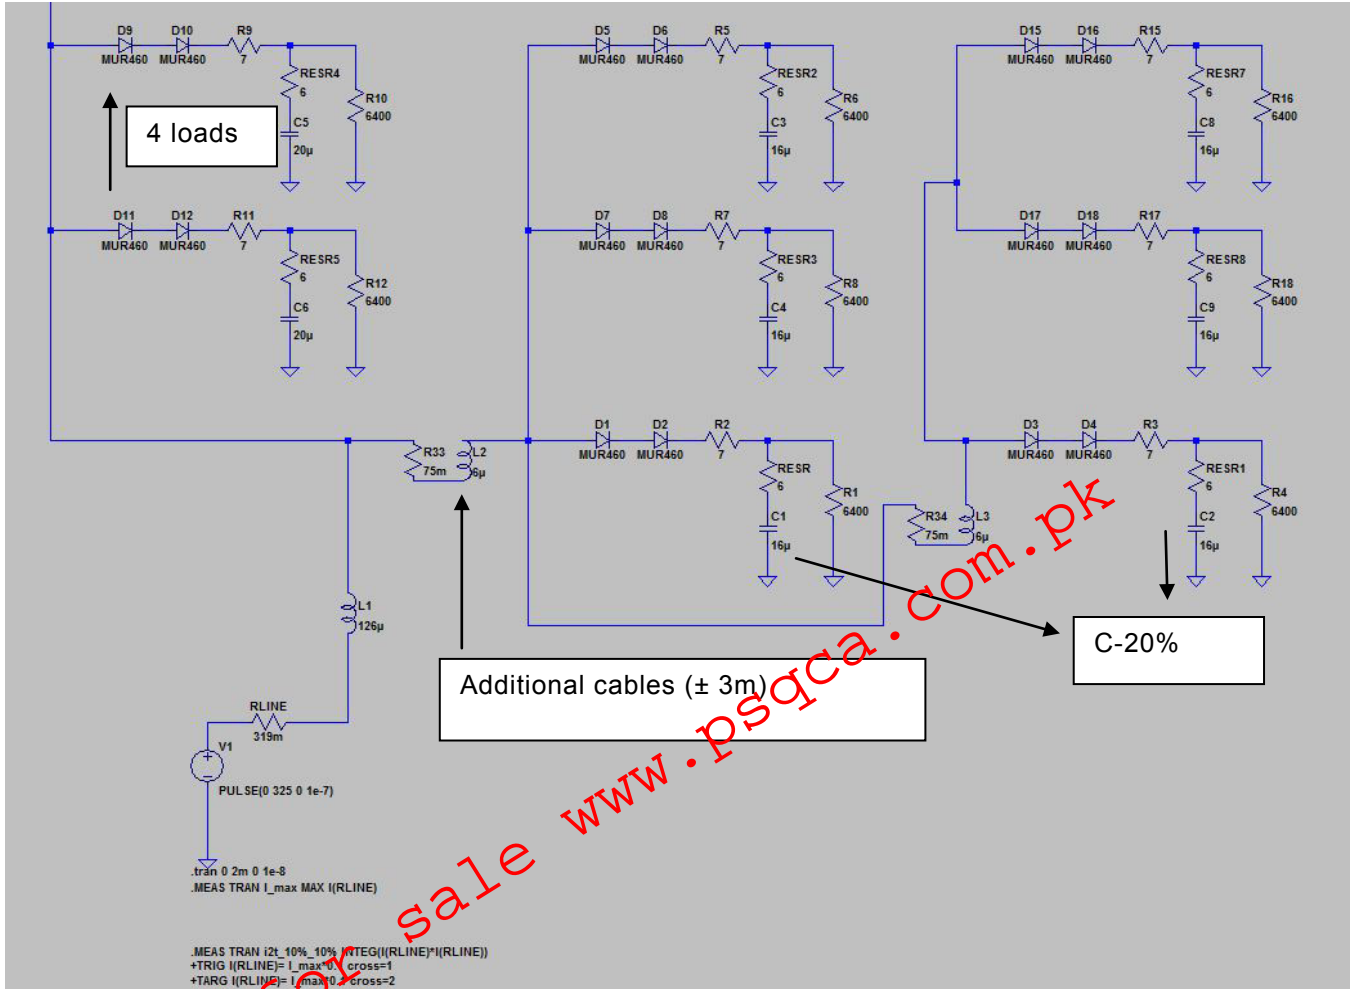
D9 D10 R9
MUR460 MUR460 7
RESR4
6
R10
6400
C5
20µ

4 loads

D11 D12 R11
MUR460 MUR460 7
RESR5
6
R12
6400
C6
20µ

D5 D6 R5
MUR460 MUR460 7
RESR2
6
R6
6400
C3
16µ

D7 D8 R7
MUR460 MUR460 7
RESR3
6
R8
6400
C4
16µ

D1 D2 R2
MUR460 MUR460 7
RESR
6
R1
6400
C1
16µ

D15 D16 R15
MUR460 MUR460 7
RESR7
6
R16
6400
C8
16µ

D17 D18 R17
MUR460 MUR460 7
RESR8
6
R18
6400
C9
16µ

D3 D4 R3
MUR460 MUR460 7
RESR1
6
R4
6400
C2
16µ

R33
75m
L2
6µ

R34
75m
L3
6µ

L1
126µ

RLINE
319m

V1
PULSE(0 325 0 1e-7)

C-20%

Additional cables (± 3m)

www.psqca.com.pk
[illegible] sale

.tran 0 2m 0 1e-8
.MEAS TRAN I_max MAX I(RLINE)

.MEAS TRAN i2t_10%_10% INTEG(I(RLINE)*I(RLINE))
+TRIG I(RLINE)= I_max*0.1 cross=1
+TARG I(RLINE)= I_max*0.1 cross=2